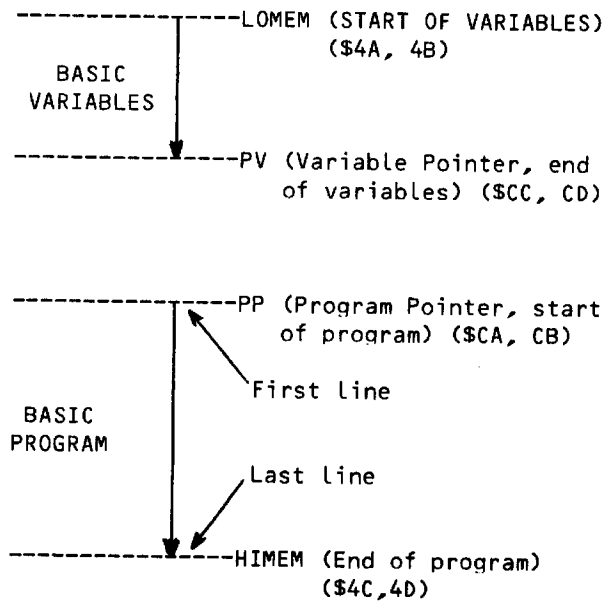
LOMEM (START OF VARIABLES) (\$4A, 4B)

BASIC VARIABLES

PV (Variable Pointer, end of variables) (\$CC, CD)

PP (Program Pointer, start of program) (\$CA, CB)

First Line

BASIC PROGRAM

Last Line

HIMEM (End of program) (\$4C,4D)